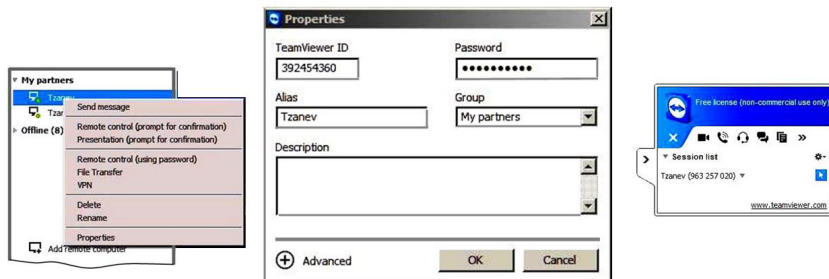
My partners
Tzanev
Tzan
Offline (8)
Send message
Remote control (prompt for confirmation)
Presentation (prompt for confirmation)
Remote control (using password)
File Transfer
VPN
Delete
Rename
Properties
Add remote computer

Properties
TeamViewer ID
392454360
Password
••••••••••
Alias
Tzanev
Group
My partners
Description
Advanced
OK
Cancel

Free license (non-commercial use only)
Session list
Tzanev (963 257 020)
www.teamviewer.com